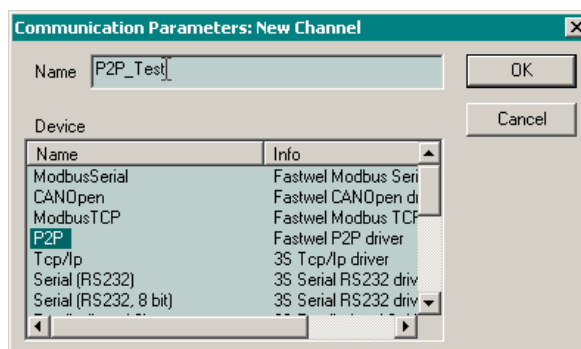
Communication Parameters: New Channel

Name P2P_Test

OK

Cancel

Device

| Name | Info |
|---|---|
| ModbusSerial | Fastwel Modbus Seri |
| CANOpen | Fastwel CANOpen d |
| ModbusTCP | Fastwel Modbus TC |
| P2P | Fastwel P2P driver |
| Tcp/Ip | 3S Tcp/Ip driver |
| Serial (RS232) | 3S Serial RS232 driv |
| Serial (RS232, 8 bit) | 3S Serial RS232 driv |
| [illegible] | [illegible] |